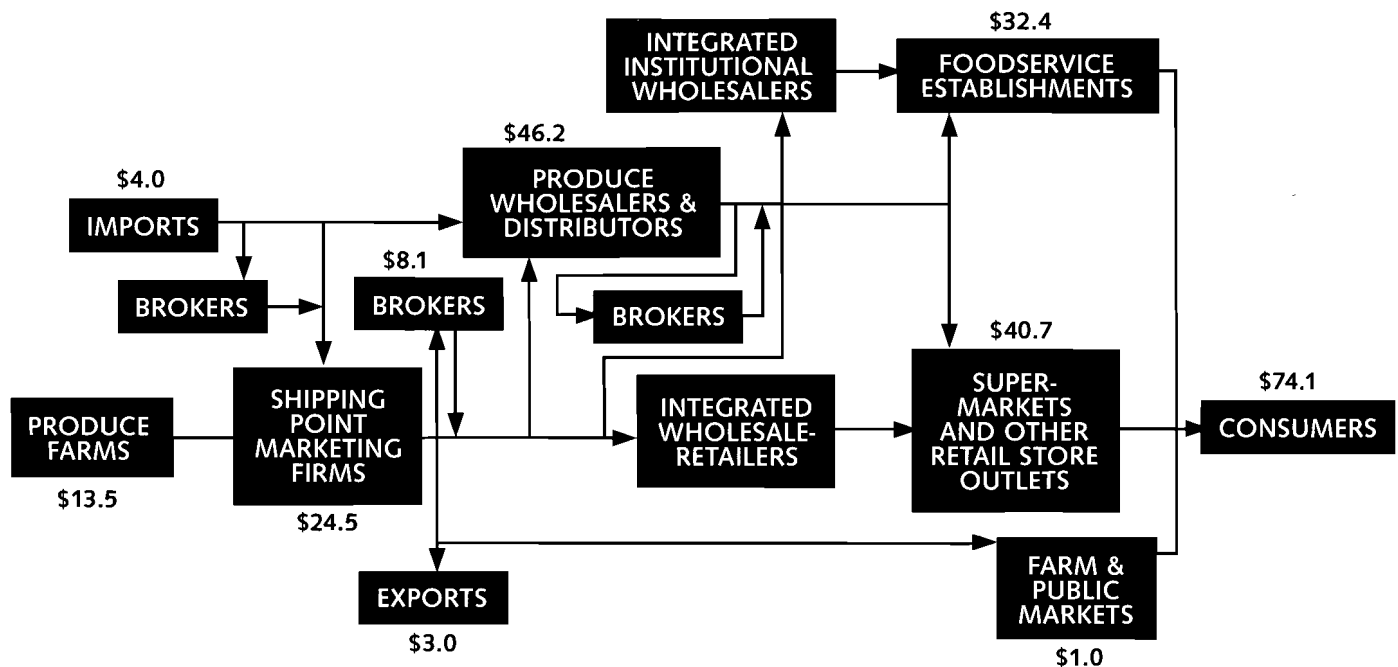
INTEGRATED INSTITUTIONAL WHOLESALERS

$32.4
FOODSERVICE ESTABLISHMENTS

$46.2
PRODUCE WHOLESALERS & DISTRIBUTORS

$4.0
IMPORTS

BROKERS

$8.1
BROKERS

BROKERS

$40.7

SHIPPING POINT MARKETING FIRMS
$24.5

PRODUCE FARMS
$13.5

INTEGRATED WHOLESALE-RETAILERS

SUPER-MARKETS AND OTHER RETAIL STORE OUTLETS

$74.1
CONSUMERS

EXPORTS
$3.0

FARM & PUBLIC MARKETS
$1.0